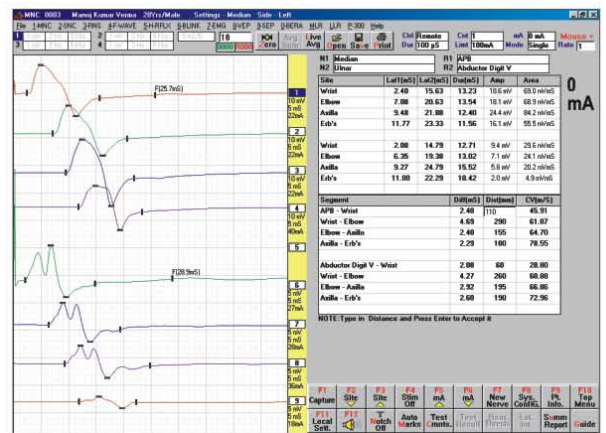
MNC 0003 Manoj Kumar Verma 28Yrs/Male Settings Median Side Left

File 1.MNC 2.SNC 3.RNS 4.F-WAVE 5.H-REFLX 6.BLINK 7.EMG 8.VEP 9.SEP 0.BERA MUR LLR P-300 Help

Avg Avg Open Save Print

Ctrl Remote Dur 100 µS Ctrl 1 Limit 100mA mA 0 mA Mode Single Mouse Rate 1

N1 Median R1 APB
N2 Ulnar R2 Abductor Digit V

0 mA

F(25.7mS)

F(28.9mS)

10 mV 5 mS 22mA

10 mV 5 mS 22mA

10 mV 5 mS 22mA

10 mV 5 mS 40mA

5 mV 5 mS 27mA

5 mV 5 mS 27mA

5 mV 5 mS 35mA

5 mV 5 mS 18mA

| Site | Lat1[mS] | Lat2[mS] | Dur[mS] | Amp | Area |
|---|---|---|---|---|---|
| Wrist | 2.40 | 15.63 | 13.23 | 18.6 mV | 69.0 mVmS |
| Elbow | 7.08 | 20.63 | 13.54 | 18.1 mV | 68.9 mVmS |
| Axilla | 9.48 | 21.88 | 12.40 | 24.4 mV | 84.2 mVmS |
| Erb's | 11.77 | 23.33 | 11.56 | 16.1 mV | 55.5 mVmS |
| Wrist | 2.08 | 14.79 | 12.71 | 9.4 mV | 29.6 mVmS |
| Elbow | 6.35 | 19.38 | 13.02 | 7.1 mV | 24.1 mVmS |
| Axilla | 9.27 | 24.79 | 15.52 | 5.8 mV | 20.2 mVmS |
| Erb's | 11.88 | 22.29 | 10.42 | 2.0 mV | 4.9 mVmS |

| Segment | Diff[mS] | Dist[mm] | CV[m/S] |
|---|---|---|---|
| APB - Wrist | 2.40 | 110 | 45.91 |
| Wrist - Elbow | 4.69 | 290 | 61.87 |
| Elbow - Axilla | 2.40 | 155 | 64.70 |
| Axilla - Erb's | 2.29 | 180 | 78.55 |
| Abductor Digit V - Wrist | 2.08 | 60 | 28.80 |
| Wrist - Elbow | 4.27 | 260 | 60.88 |
| Elbow - Axilla | 2.92 | 195 | 66.86 |
| Axilla - Erb's | 2.60 | 190 | 72.96 |

NOTE:Type in Distance and Press Enter to Accept #

F1 Capture F2 Site F3 Site F4 Stim Off F5 mA F6 mA F7 New Nerve F8 Sys. Config. F9 Pt. Info. F10 Top Menu

F11 Local Sett. F12 Notch Off Auto Marks Test Cmnts. Test Result Mean Thresh Lat. Int. Summ Report Guide